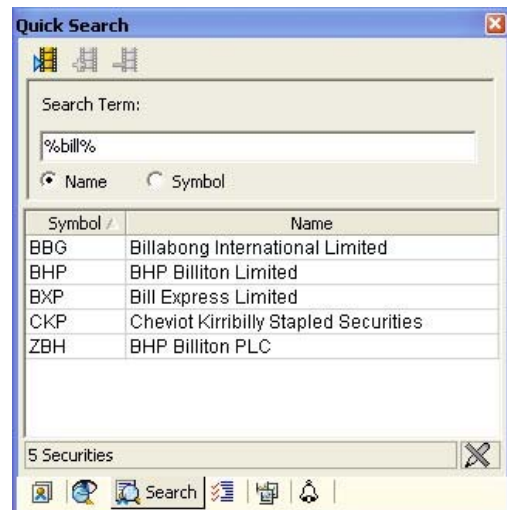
Quick Search

Search Term:

%bill%

Name Symbol

| Symbol | Name |
|---|---|
| BBG | Billabong International Limited |
| BHP | BHP Billiton Limited |
| BXP | Bill Express Limited |
| CKP | Cheviot Kirribilly Stapled Securities |
| ZBH | BHP Billiton PLC |

5 Securities

Search